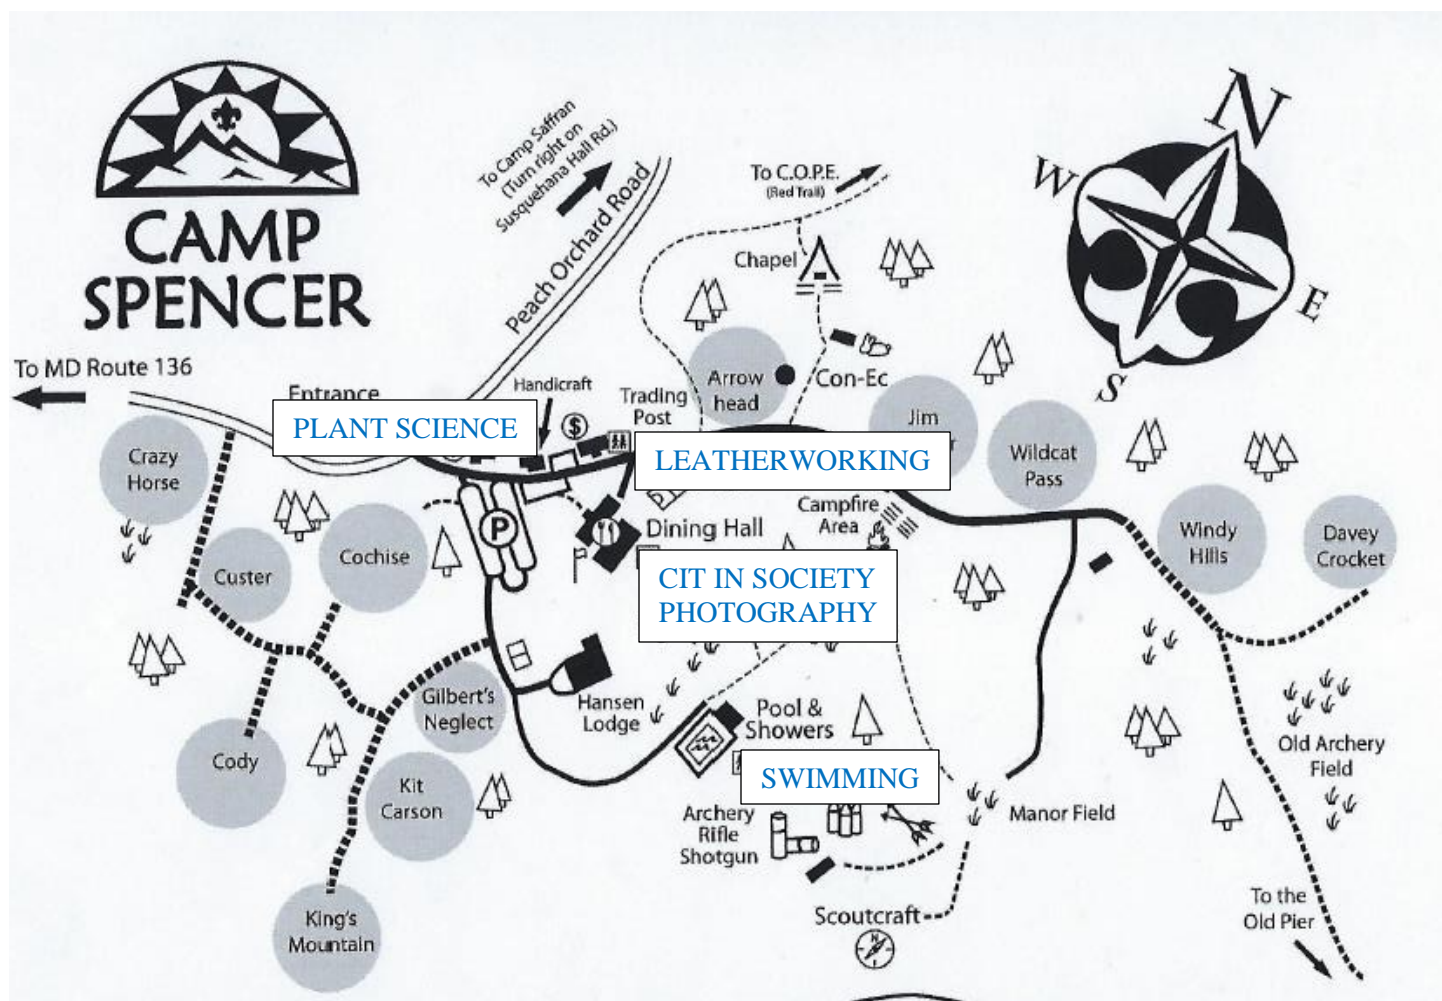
CAMP SPENCER

To Camp Saffran (Turn right on Susquehana Hall Rd.)

Peach Orchard Road

To C.O.P.E. (Red Trail)

N
W
E
S

To MD Route 136

Entrance

Handicraft

PLANT SCIENCE

Trading Post

Arrow head

Con-Ec

Chapel

Jim

Wildcat Pass

LEATHERWORKING

Crazy Horse

Custer

Cochise

Dining Hall

Campfire Area

CIT IN SOCIETY
PHOTOGRAPHY

Windy Hills

Davey Crocket

Gilbert's Neglect

Hansen Lodge

Pool & Showers

Cody

Kit Carson

SWIMMING

Old Archery Field

Archery Rifle Shotgun

Manor Field

King's Mountain

Scoutcraft

To the Old Pier